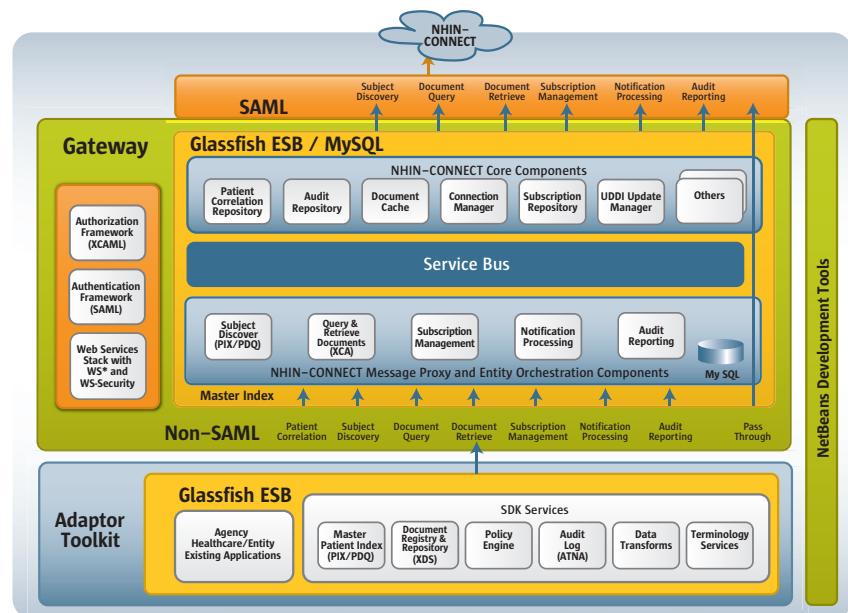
NHIN-CONNECT

SAML

Subject Discovery

Document Query

Document Retrieve

Subscription Management

Notification Processing

Audit Reporting

Gateway

Glassfish ESB / MySQL

NHIN-CONNECT Core Components

Patient Correlation Repository

Audit Repository

Document Cache

Connection Manager

Subscription Repository

UDDI Update Manager

Others

Service Bus

Authorization Framework (XCAML)

Authentication Framework (SAML)

Web Services Stack with WS* and WS-Security

Subject Discover (PIX/PDQ)

Query & Retrieve Documents (XCA)

Subscription Management

Notification Processing

Audit Reporting

My SQL

NHIN-CONNECT Message Proxy and Entity Orchestration Components

Master Index

Non-SAML

Patient Correlation

Subject Discovery

Document Query

Document Retrieve

Subscription Management

Notification Processing

Audit Reporting

Pass Through

NetBeans Development Tools

Adaptor Toolkit

Glassfish ESB

Agency Healthcare/Entity Existing Applications

SDK Services

Master Patient Index (PIX/PDQ)

Document Registry & Repository (XDS)

Policy Engine

Audit Log (ATNA)

Data Transforms

Terminology Services